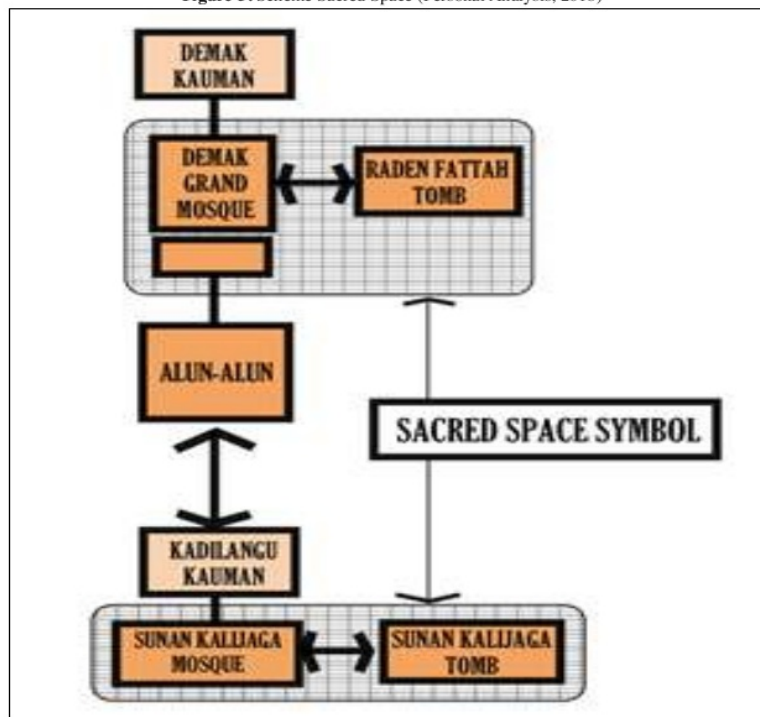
Figure 5. Demak Sacred Space (Personal Analysis, 2015)

DEMAK KAUMAN

DEMAK GRAND MOSQUE

RADEN FATTAH TOMB

ALUN-ALUN

SACRED SPACE SYMBOL

KADILANGU KAUMAN

SUNAN KALIJAGA MOSQUE

SUNAN KALIJAGA TOMB